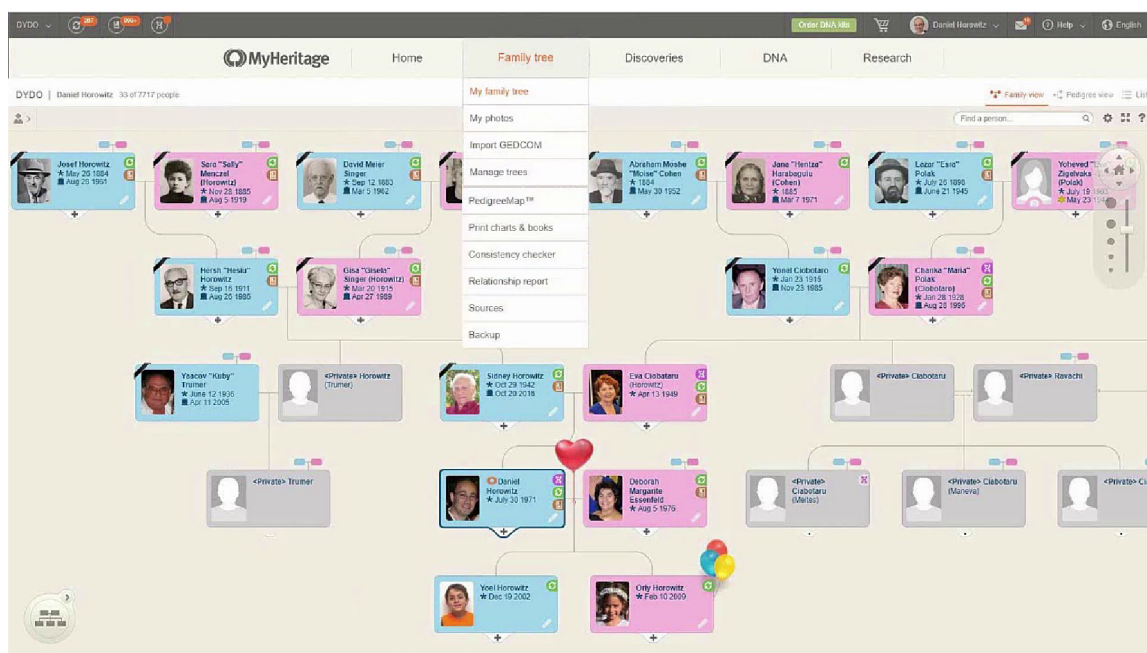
DYDO Order DNA kits Daniel Horowitz Help English

MyHeritage Home Family tree Discoveries DNA Research

DYDO | Daniel Horowitz 33 of 7717 people

My family tree
My photos
Import GEDCOM
Manage trees
PedigreeMap™
Print charts & books
Consistency checker
Relationship report
Sources
Backup

Family view Pedigree view List

Find a person...

Josef Horowitz
★ May 20 1884
Aug 20 1951

Sara "Sally" Menczel (Horowitz)
★ Nov 28 1885
Aug 5 1919

David Meier Singer
★ Sep 12 1883
Mar 5 1962

Abraham Moshe "Moise" Cohen
★ 1884
May 30 1952

Jane "Hentze" Harabagiu (Cohen)
★ 1885
Mar 7 1971

Lazar "Esia" Polak
★ July 26 1898
June 21 1945

Yoheved "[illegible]" Zigelvaks (Polak)
★ July 19 19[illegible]
May 23 19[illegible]

Hersh "Hesku" Horowitz
★ Sep 16 1911
Aug 20 1985

Gisa "Gisela" Singer (Horowitz)
★ Mar 20 1915
Apr 27 1989

Yonel Ciobotaru
★ Jan 23 1915
Nov 23 1985

Chanka "Maria" Polak (Ciobotaru)
★ Jan 28 1928
Aug 28 1995

Yaacov "Kuby" Trumer
★ June 12 1936
Apr 11 2005

<Private> Horowitz (Trumer)

Sidney Horowitz
★ Oct 29 1942
Oct 20 2018

Eva Ciobotaru (Horowitz)
★ Apr 13 1949

<Private> Ciobotaru

<Private> Ravachi

<Private> Trumer

Daniel Horowitz
★ July 30 1971

Deborah Margarite Essenfeld
★ Aug 5 1976

<Private> Ciobotaru (Meltas)

<Private> Ciobotaru (Maneva)

<Private> Ci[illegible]

Yoel Horowitz
★ Dec 19 2002

Orly Horowitz
★ Feb 10 2009